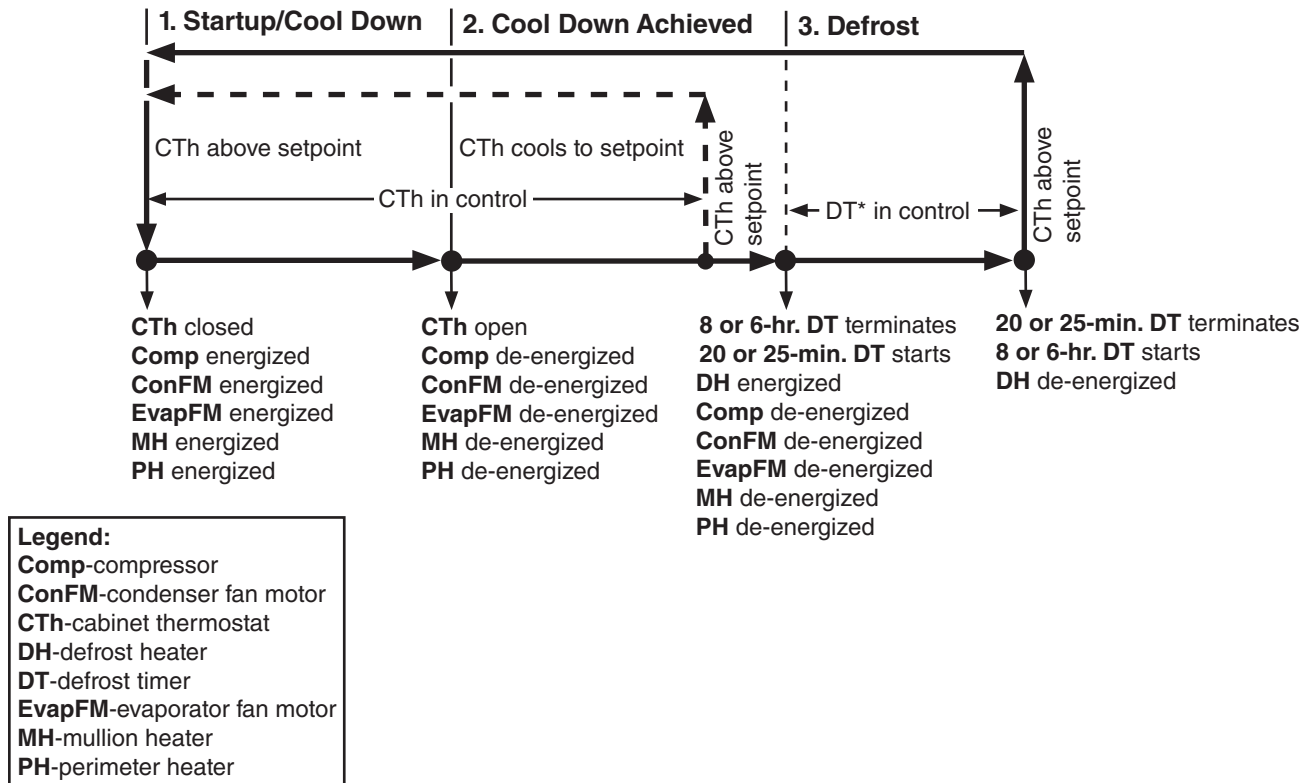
1. Startup/Cool Down | 2. Cool Down Achieved | 3. Defrost

CTh above setpoint

CTh cools to setpoint

CTh above setpoint

CTh in control

DT* in control

CTh above setpoint

**CTh** closed
**Comp** energized
**ConFM** energized
**EvapFM** energized
**MH** energized
**PH** energized

**CTh** open
**Comp** de-energized
**ConFM** de-energized
**EvapFM** de-energized
**MH** de-energized
**PH** de-energized

**8 or 6-hr. DT** terminates
**20 or 25-min. DT** starts
**DH** energized
**Comp** de-energized
**ConFM** de-energized
**EvapFM** de-energized
**MH** de-energized
**PH** de-energized

**20 or 25-min. DT** terminates
**8 or 6-hr. DT** starts
**DH** de-energized

**Legend:**
**Comp**-compressor
**ConFM**-condenser fan motor
**CTh**-cabinet thermostat
**DH**-defrost heater
**DT**-defrost timer
**EvapFM**-evaporator fan motor
**MH**-mullion heater
**PH**-perimeter heater